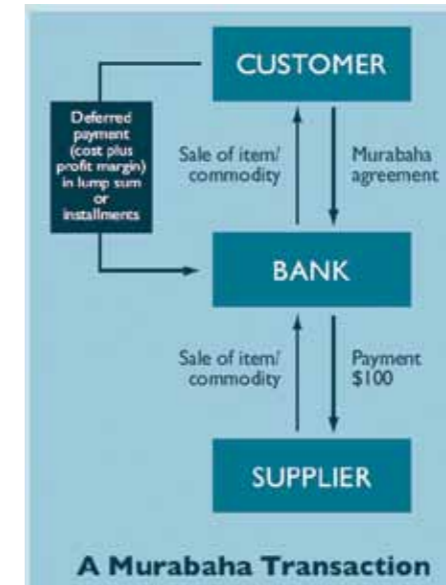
CUSTOMER

Deferred payment (cost plus profit margin) in lump sum or installments

Sale of item/ commodity

Murabaha agreement

BANK

Sale of item/ commodity

Payment \$100

SUPPLIER

A Murabaha Transaction